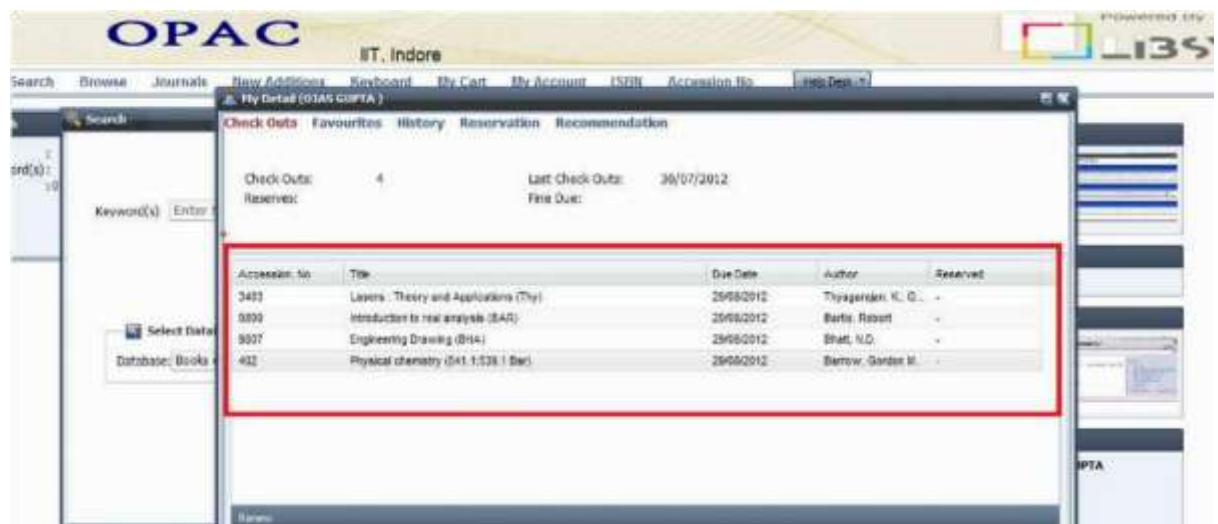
OPAC

IIT, Indore

Powered by

LIBSY

Search Browse Journals New Additions Keyboard My Cart My Account ISBN Accession No Help Desk

My Detail (OJAS GUPTA)

Search

Check Outs Favourites History Reservation Recommendation

ord(s):

Keyword(s) Enter

Check Outs: 4

Reserves:

Last Check Outs: 30/07/2012

Fine Due:

| Accession. No | Title | Due Date | Author | Reserved |
|---|---|---|---|---|
| 3403 | Lasers : Theory and Applications (Thy) | 29/08/2012 | Thyagarajan, K, G... | - |
| 5800 | Introduction to real analysis (BAR) | 29/08/2012 | Bartle, Robert | - |
| 5007 | Engineering Drawing (BHA) | 29/08/2012 | Bhatt, N.D. | - |
| 402 | Physical chemistry (541.1:538.1 Bar) | 29/08/2012 | Barrow, Gordon M. | - |

Select Data

Database: Books

PTA